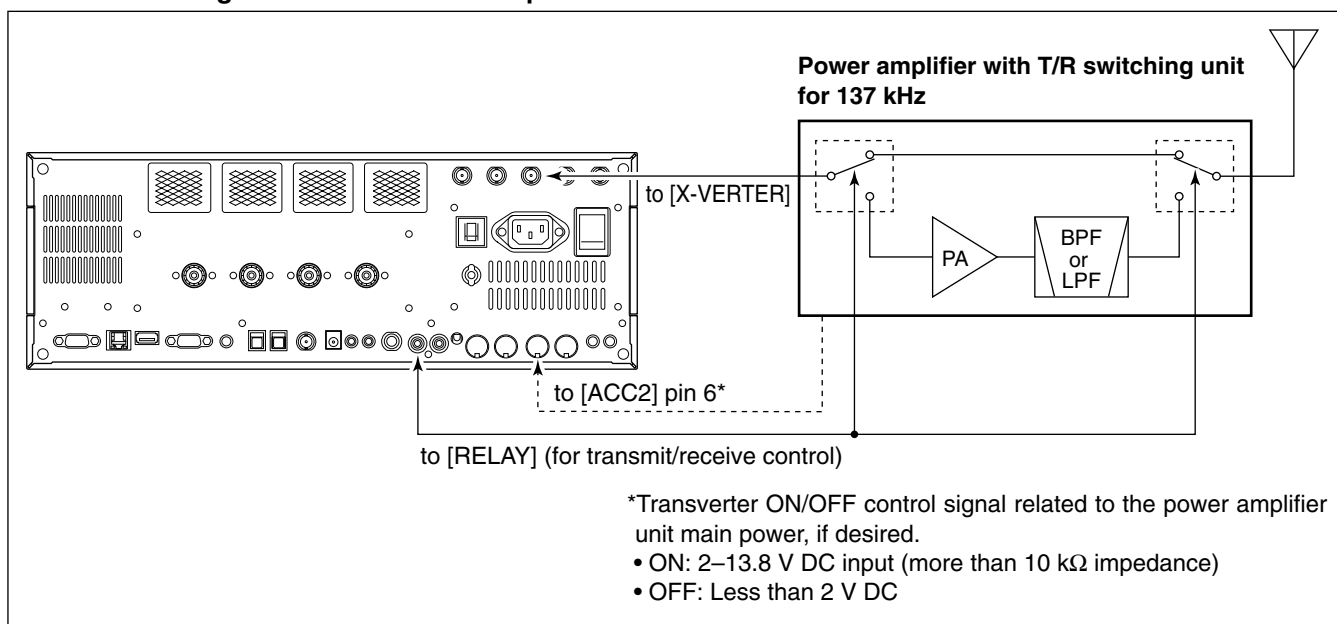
Power amplifier with T/R switching unit for 137 kHz

to [X-VERTER]

PA

BPF or LPF

to [ACC2] pin 6*

to [RELAY] (for transmit/receive control)

*Transverter ON/OFF control signal related to the power amplifier unit main power, if desired.
• ON: 2–13.8 V DC input (more than 10 k$\Omega$ impedance)
• OFF: Less than 2 V DC